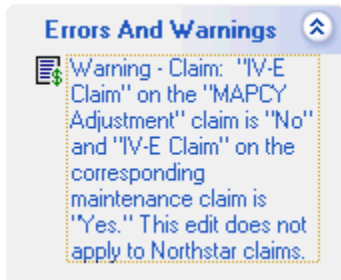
Errors And Warnings

Warning - Claim: "IV-E Claim" on the "MAPCY Adjustment" claim is "No" and "IV-E Claim" on the corresponding maintenance claim is "Yes." This edit does not apply to Northstar claims.